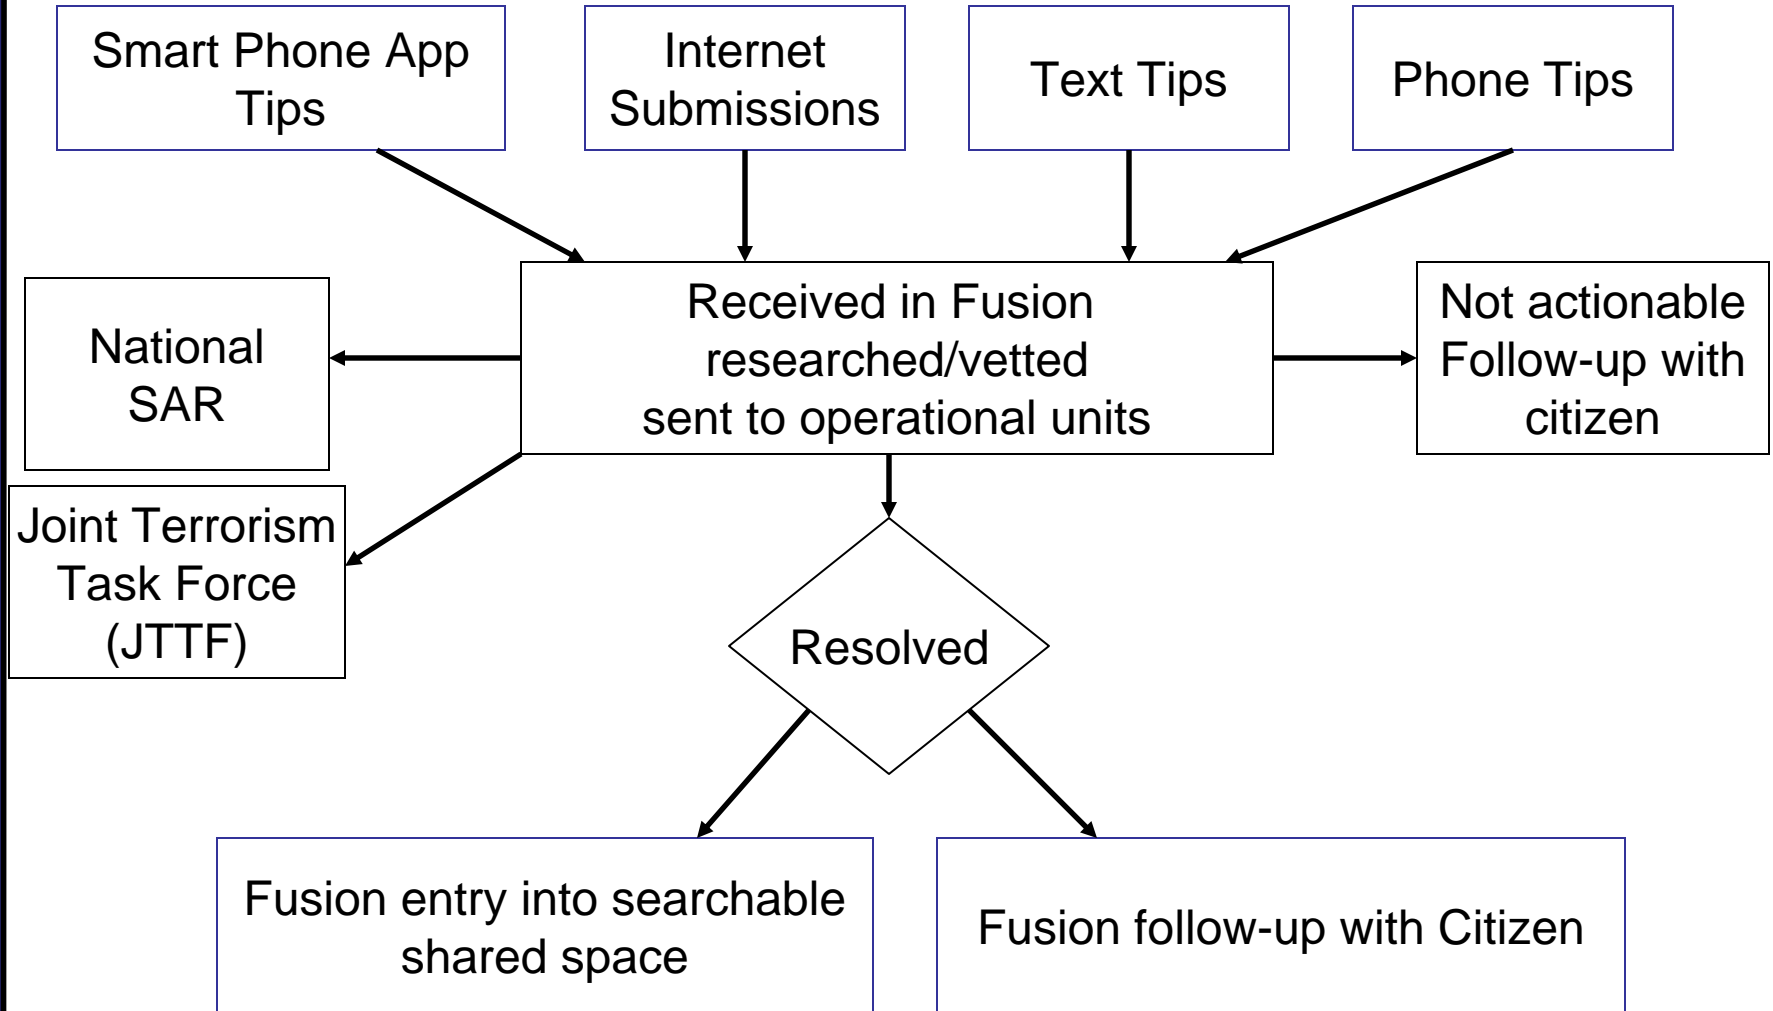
Smart Phone App Tips

Internet Submissions

Text Tips

Phone Tips

National SAR

Received in Fusion
researched/vetted
sent to operational units

Not actionable
Follow-up with citizen

Joint Terrorism Task Force (JTTF)

Resolved

Fusion entry into searchable shared space

Fusion follow-up with Citizen